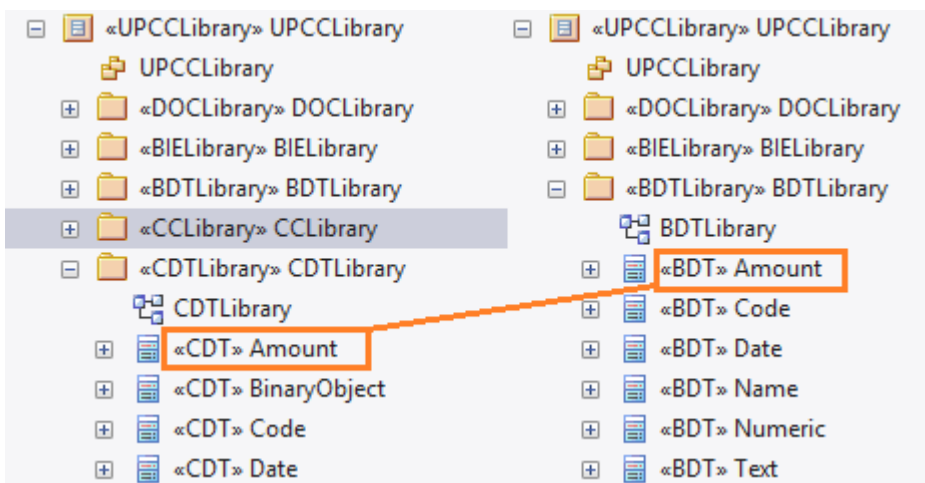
«UPCCLibrary» UPCCLibrary
UPCCLibrary
«DOCLibrary» DOCLibrary
«BIELibrary» BIELibrary
«BDTLibrary» BDTLibrary
«CCLibrary» CCLibrary
«CDTLibrary» CDTLibrary
CDTLibrary
«CDT» Amount
«CDT» BinaryObject
«CDT» Code
«CDT» Date

«UPCCLibrary» UPCCLibrary
UPCCLibrary
«DOCLibrary» DOCLibrary
«BIELibrary» BIELibrary
«BDTLibrary» BDTLibrary
BDTLibrary
«BDT» Amount
«BDT» Code
«BDT» Date
«BDT» Name
«BDT» Numeric
«BDT» Text